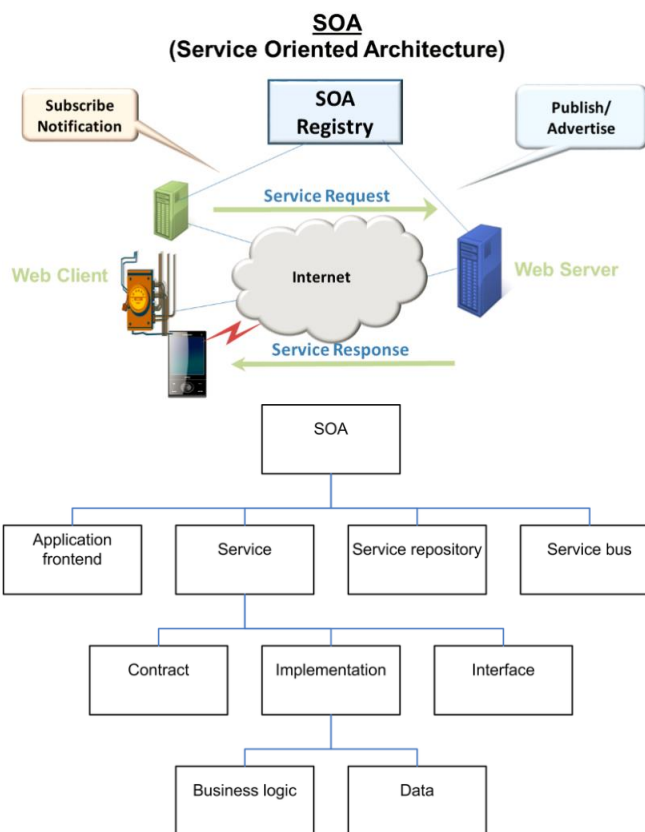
SOA
(Service Oriented Architecture)

Subscribe Notification

SOA Registry

Publish/ Advertise

Service Request

Web Client

Internet

Web Server

Service Response

SOA

Application frontend

Service

Service repository

Service bus

Contract

Implementation

Interface

Business logic

Data